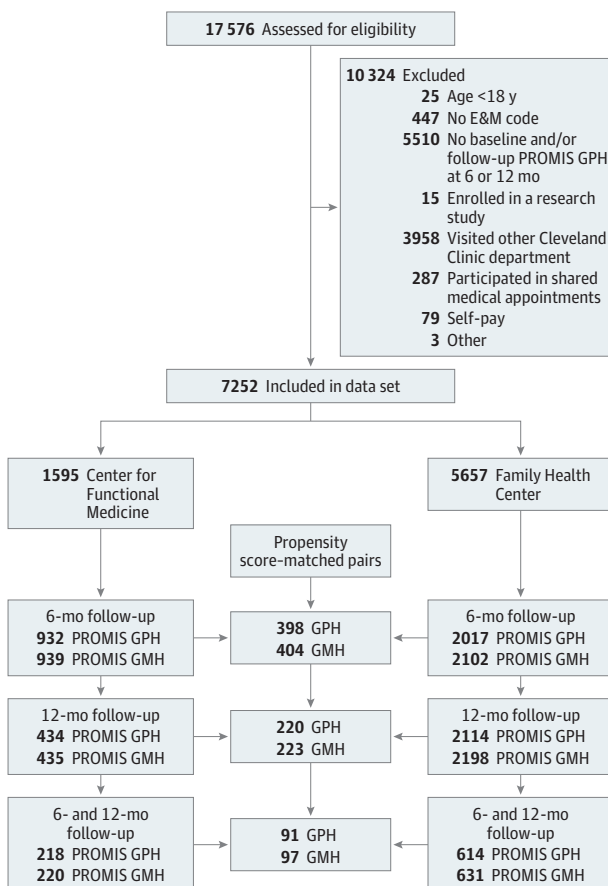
**17 576** Assessed for eligibility

**10 324** Excluded
**25** Age <18 y
**447** No E&M code
**5510** No baseline and/or follow-up PROMIS GPH at 6 or 12 mo
**15** Enrolled in a research study
**3958** Visited other Cleveland Clinic department
**287** Participated in shared medical appointments
**79** Self-pay
**3** Other

**7252** Included in data set

**1595** Center for Functional Medicine

**5657** Family Health Center

Propensity score-matched pairs

6-mo follow-up
**932** PROMIS GPH
**939** PROMIS GMH

**398** GPH
**404** GMH

6-mo follow-up
**2017** PROMIS GPH
**2102** PROMIS GMH

12-mo follow-up
**434** PROMIS GPH
**435** PROMIS GMH

**220** GPH
**223** GMH

12-mo follow-up
**2114** PROMIS GPH
**2198** PROMIS GMH

6- and 12-mo follow-up
**218** PROMIS GPH
**220** PROMIS GMH

**91** GPH
**97** GMH

6- and 12-mo follow-up
**614** PROMIS GPH
**631** PROMIS GMH